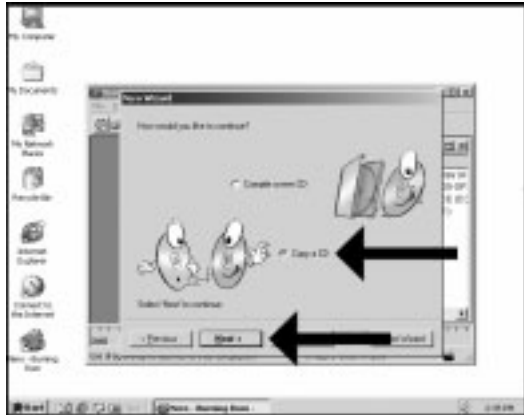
My Computer

My Documents

My Network Places

Recycle Bin

Internet Explorer

Connect to the Internet

Nero - Burning Rom

Nero Wizard

How would you like to continue?

Compile a new CD

Copy a CD

Select 'Next' to continue.

< Previous

Next >

Close Wizard

Start

Nero - Burning Rom -